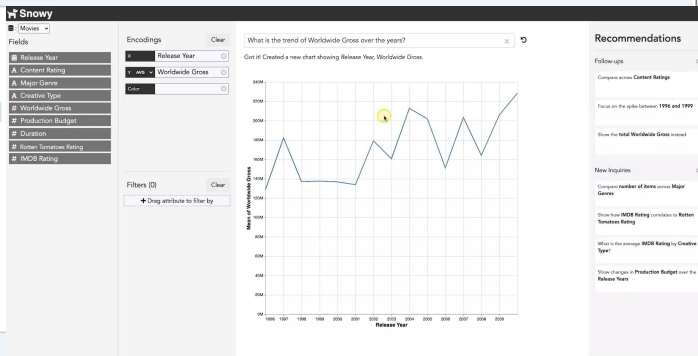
Snowy

Movies

Fields

Release Year
Content Rating
Major Genre
Creative Type
Worldwide Gross
Production Budget
Duration
Rotten Tomatoes Rating
IMDB Rating

Encodings
Clear
X Release Year
Y AVG Worldwide Gross
Color

Filters (0)
Clear
+ Drag attribute to filter by

What is the trend of Worldwide Gross over the years?

Got it! Created a new chart showing Release Year, Worldwide Gross.

240M
220M
200M
180M
160M
140M
120M
100M
80M
60M
40M
20M
0M

Mean of Worldwide Gross

1996 1997 1998 1999 2000 2001 2002 2003 2004 2005 2006 2007 2008 2009

Release Year

Recommendations

Follow-ups

Compare across Content Ratings

Focus on the spike between 1996 and 1999

Show the total Worldwide Gross instead

New Inquiries

Compare number of items across Major Genres

Show how IMDB Rating correlates to Rotten Tomatoes Rating

What is the average IMDB Rating by Creative Type?

Show changes in Production Budget over the Release Years